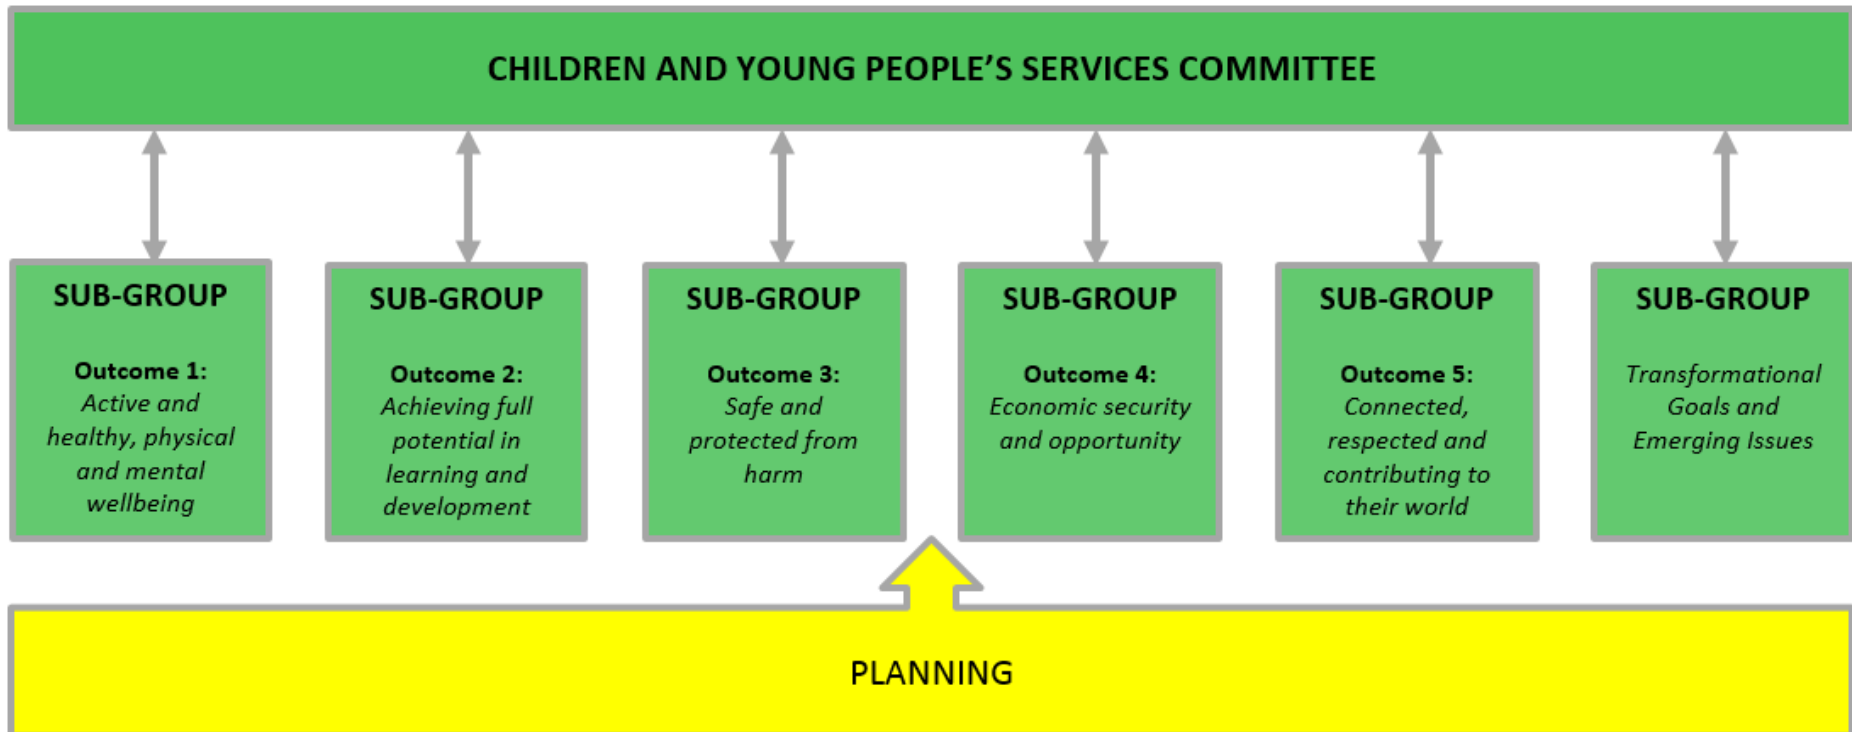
CHILDREN AND YOUNG PEOPLE'S SERVICES COMMITTEE

SUB-GROUP

Outcome 1: Active and healthy, physical and mental wellbeing

SUB-GROUP

Outcome 2: Achieving full potential in learning and development

SUB-GROUP

Outcome 3: Safe and protected from harm

SUB-GROUP

Outcome 4: Economic security and opportunity

SUB-GROUP

Outcome 5: Connected, respected and contributing to their world

SUB-GROUP

Transformational Goals and Emerging Issues

PLANNING